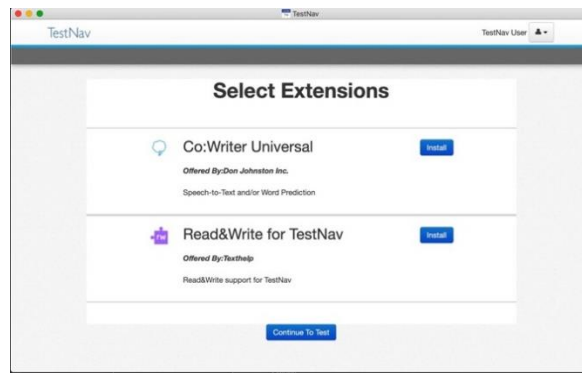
TestNav

TestNav

TestNav User

Select Extensions

Co:Writer Universal

Install

Offered By:Don Johnston Inc.

Speech-to-Text and/or Word Prediction

Read&Write for TestNav

Install

Offered By:Texthelp

Read&Write support for TestNav

Continue To Test